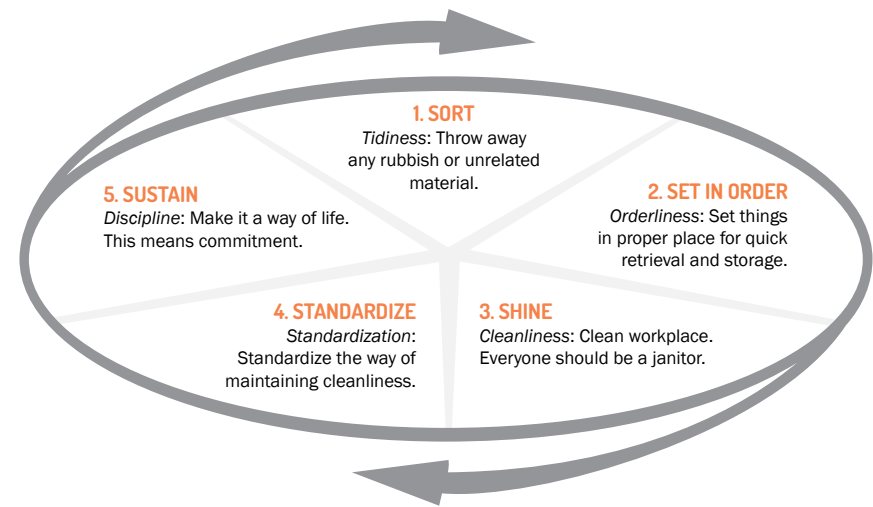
1. SORT
Tidiness: Throw away any rubbish or unrelated material.

2. SET IN ORDER
Orderliness: Set things in proper place for quick retrieval and storage.

3. SHINE
Cleanliness: Clean workplace. Everyone should be a janitor.

4. STANDARDIZE
Standardization: Standardize the way of maintaining cleanliness.

5. SUSTAIN
Discipline: Make it a way of life. This means commitment.